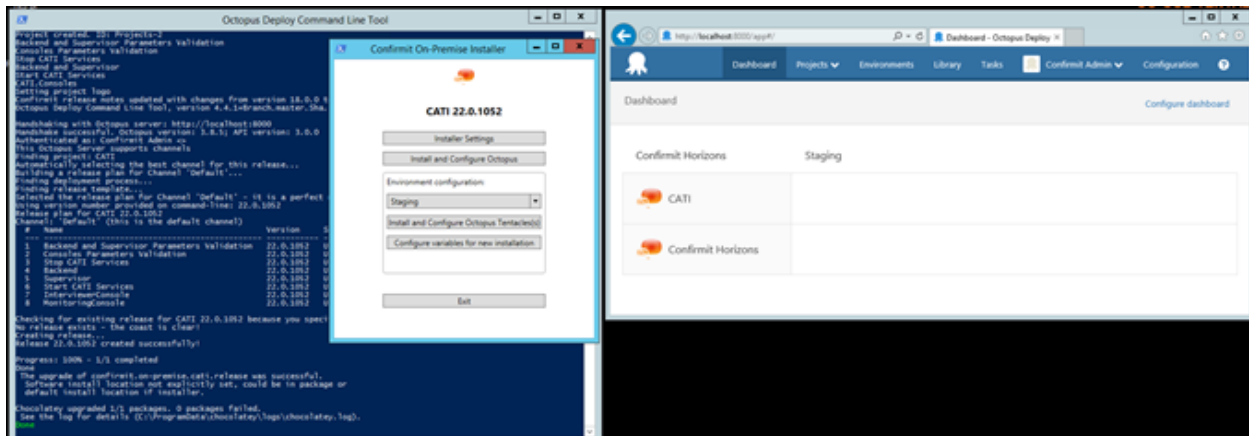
Octopus Deploy Command Line Tool

Project created. ID: Projects-2
Backend and Supervisor Parameters Validation
Consoles Parameters Validation
Stop CATI Services
Backend and Supervisor
Start CATI Services
CATI.Consoles
Setting project logo
Confirmit release notes updated with changes from version 18.0.0 t
Octopus Deploy Command Line Tool, version 4.4.1-branch.master.Sha.

Handshaking with Octopus server: http://localhost:8000
Handshake successful. Octopus version: 3.8.5; API version: 3.0.0
Authenticated as: Confirmit Admin <>
This Octopus Server supports channels
Finding project: CATI
Automatically selecting the best channel for this release...
Building a release plan for Channel 'Default'...
Finding deployment process...
Finding release template...
Selected the release plan for Channel 'Default' - it is a perfect
Using version number provided on command-line: 22.0.1052
Release plan for CATI 22.0.1052
Channel: 'Default' (this is the default channel)

| # | Name | Version |
|---|---|---|
| 1 | Backend and Supervisor Parameters Validation | 22.0.1052 |
| 2 | Consoles Parameters Validation | 22.0.1052 |
| 3 | Stop CATI Services | 22.0.1052 |
| 4 | Backend | 22.0.1052 |
| 5 | Supervisor | 22.0.1052 |
| 6 | Start CATI Services | 22.0.1052 |
| 7 | InterviewerConsole | 22.0.1052 |
| 8 | MonitoringConsole | 22.0.1052 |

Checking for existing release for CATI 22.0.1052 because you speci
No release exists - the coast is clear!
Creating release...
Release 22.0.1052 created successfully!

Progress: 100% - 1/1 completed
Done
The upgrade of confirmit.on-premise.cati.release was successful.
Software install location not explicitly set, could be in package or default install location if installer.

Chocolatey upgraded 1/1 packages. 0 packages failed.
See the log for details (C:\ProgramData\chocolatey\logs\chocolatey.log).
Done

Confirmit On-Premise Installer

CATI 22.0.1052

Installer Settings

Install and Configure Octopus

Environment configuration:

Staging

Install and Configure Octopus Tentacle(s)

Configure variables for new installation

Exit

http://localhost:8000/app#/

Dashboard - Octopus Deploy

Dashboard Projects Environments Library Tasks Confirmit Admin Configuration

Dashboard

Configure dashboard

Confirmit Horizons

Staging

CATI

Confirmit Horizons